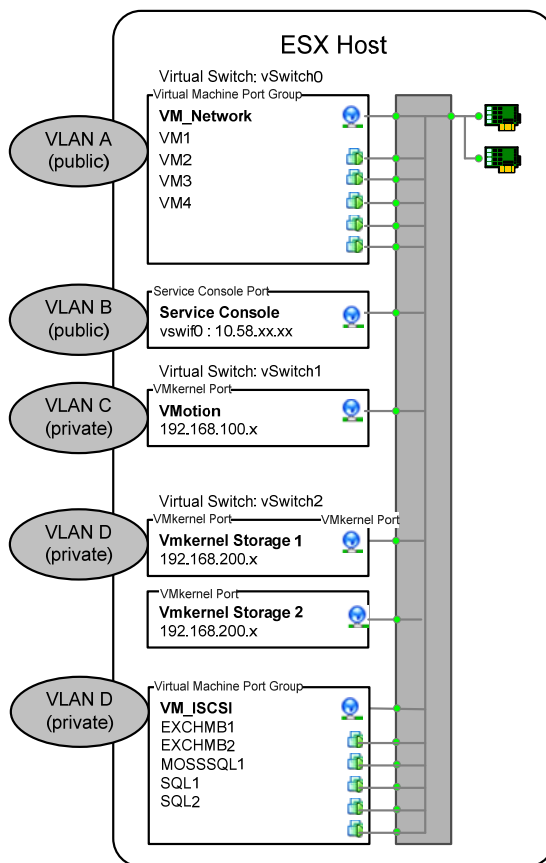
ESX Host

Virtual Switch: vSwitch0

Virtual Machine Port Group

VM_Network
VM1
VM2
VM3
VM4

VLAN A
(public)

Service Console Port

Service Console
vswif0 : 10.58.xx.xx

VLAN B
(public)

Virtual Switch: vSwitch1

VMkernel Port

VMotion
192.168.100.x

VLAN C
(private)

Virtual Switch: vSwitch2

VMkernel Port

VMkernel Port

Vmkernel Storage 1
192.168.200.x

VLAN D
(private)

VMkernel Port

Vmkernel Storage 2
192.168.200.x

Virtual Machine Port Group

VM_ISCSI
EXCHMB1
EXCHMB2
MOSSSQL1
SQL1
SQL2

VLAN D
(private)